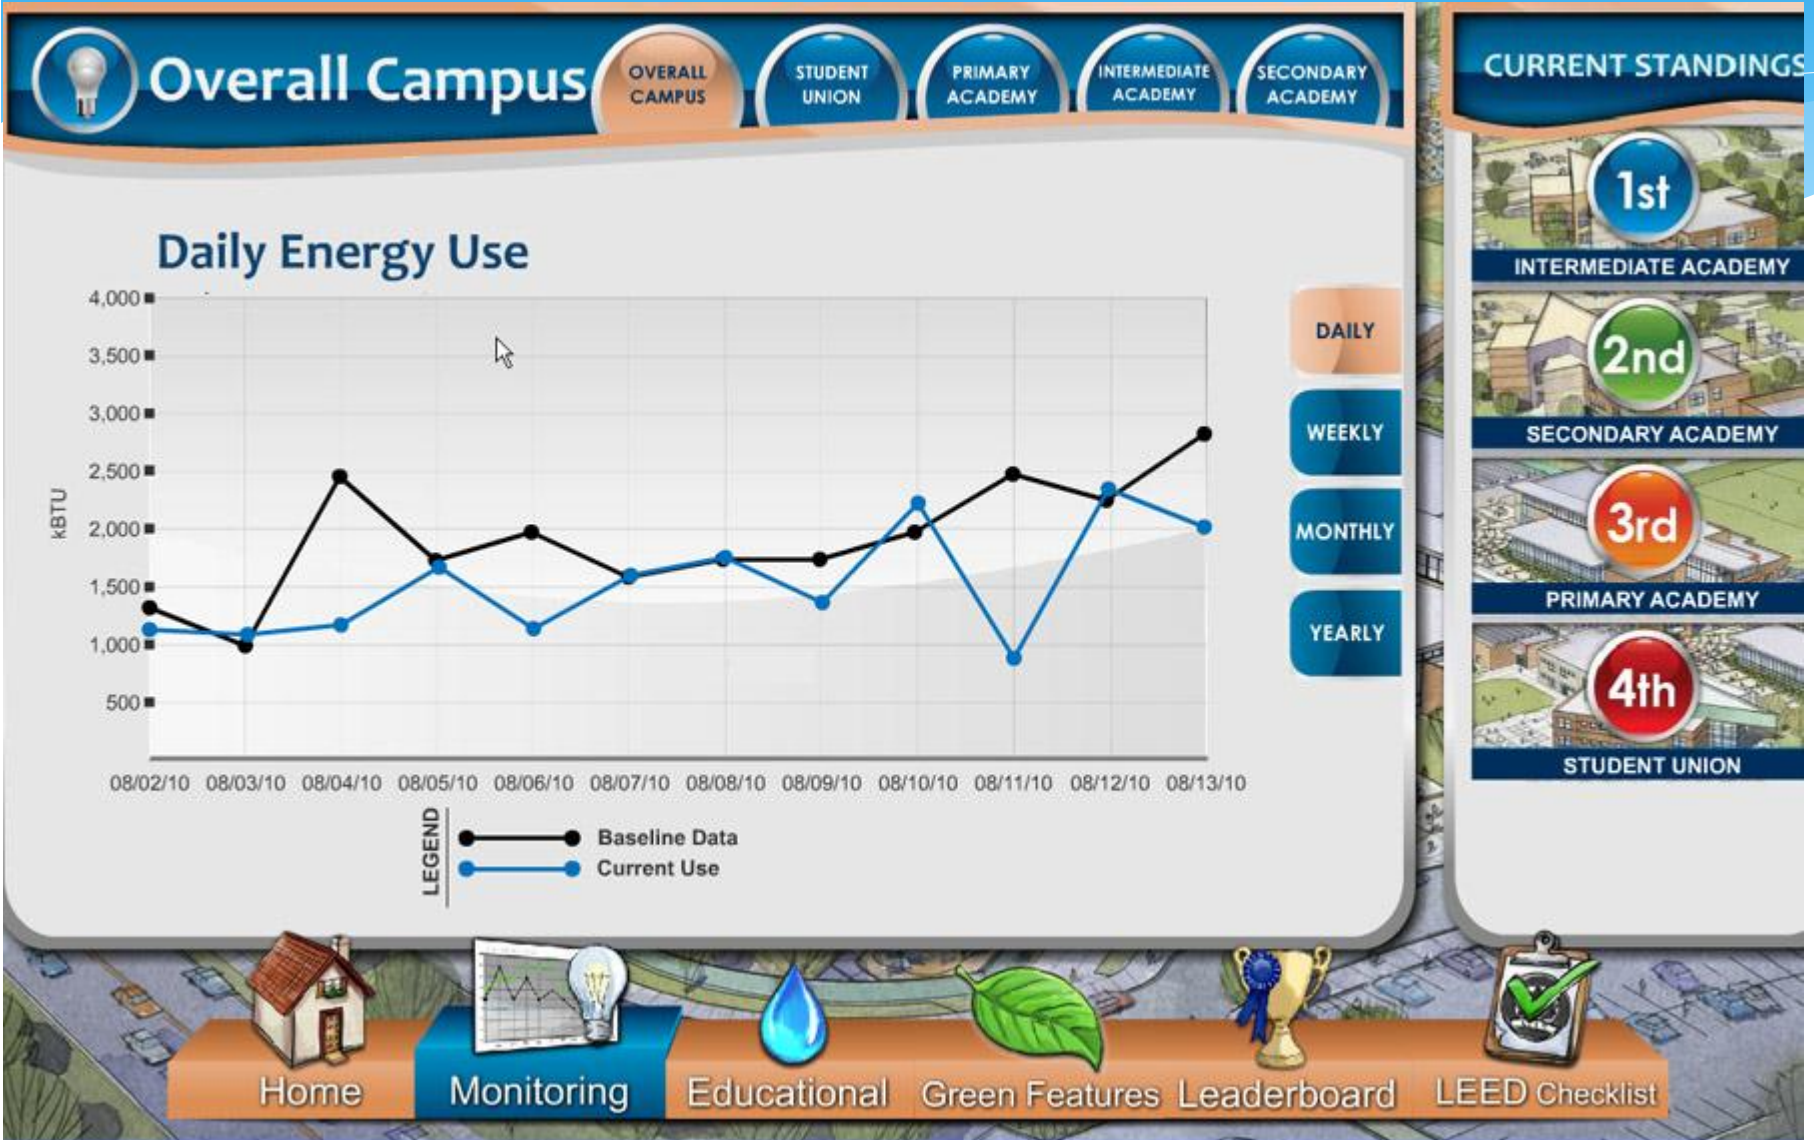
Overall Campus

OVERALL CAMPUS
STUDENT UNION
PRIMARY ACADEMY
INTERMEDIATE ACADEMY
SECONDARY ACADEMY

CURRENT STANDINGS

Daily Energy Use

4,000
3,500
3,000
2,500
2,000
1,500
1,000
500

kBTU

08/02/10 08/03/10 08/04/10 08/05/10 08/06/10 08/07/10 08/08/10 08/09/10 08/10/10 08/11/10 08/12/10 08/13/10

LEGEND
Baseline Data
Current Use

DAILY
WEEKLY
MONTHLY
YEARLY

1st
INTERMEDIATE ACADEMY
2nd
SECONDARY ACADEMY
3rd
PRIMARY ACADEMY
4th
STUDENT UNION

Home
Monitoring
Educational
Green Features
Leaderboard
LEED Checklist